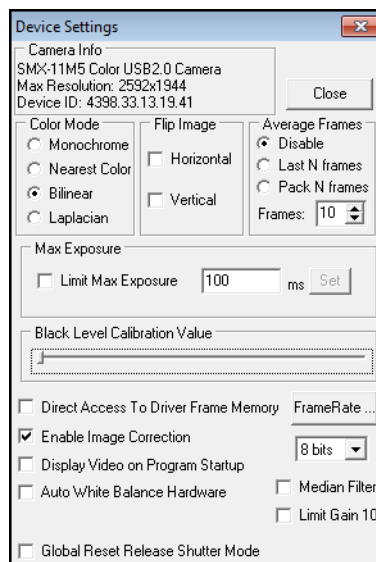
Device Settings

Camera Info
SMX-11M5 Color USB2.0 Camera
Max Resolution: 2592x1944
Device ID: 4398.33.13.19.41

Close

Color Mode
Monochrome
Nearest Color
Bilinear
Laplacian

Flip Image
Horizontal
Vertical

Average Frames
Disable
Last N frames
Pack N frames
Frames: 10

Max Exposure
Limit Max Exposure 100 ms Set

Black Level Calibration Value

Direct Access To Driver Frame Memory
FrameRate ...
Enable Image Correction
8 bits
Display Video on Program Startup
Auto White Balance Hardware
Median Filter
Limit Gain 10
Global Reset Release Shutter Mode